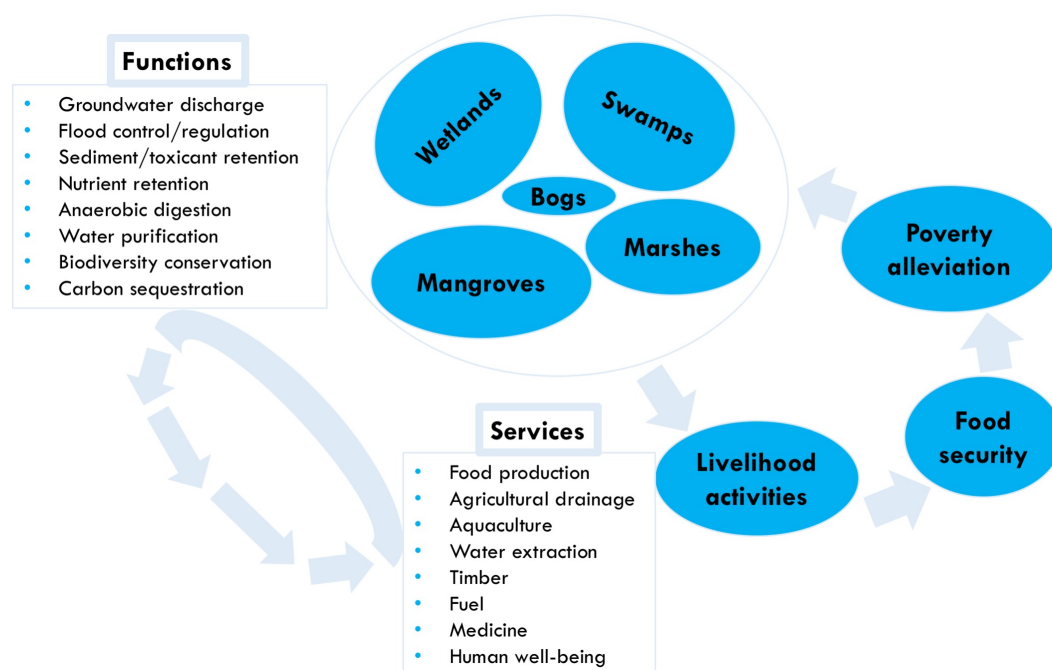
Functions

- Groundwater discharge
- Flood control/regulation
- Sediment/toxicant retention
- Nutrient retention
- Anaerobic digestion
- Water purification
- Biodiversity conservation
- Carbon sequestration

Wetlands

Swamps

Bogs

Marshes

Mangroves

Poverty alleviation

Services

- Food production
- Agricultural drainage
- Aquaculture
- Water extraction
- Timber
- Fuel
- Medicine
- Human well-being

Livelihood activities

Food security